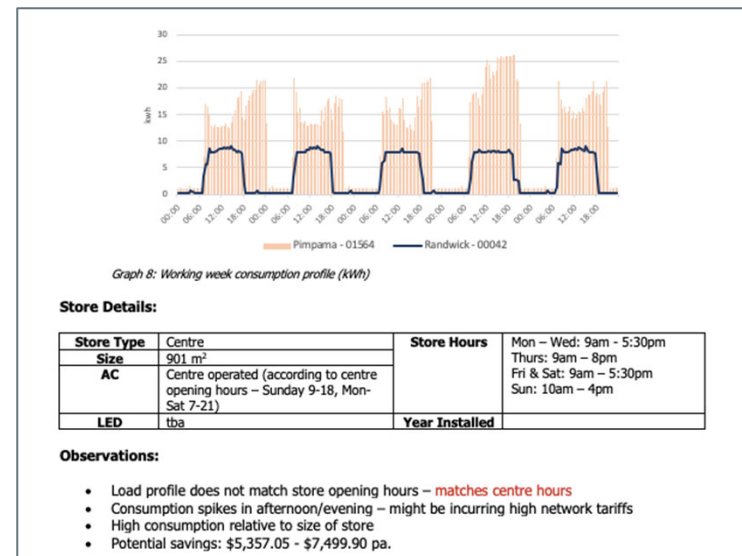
30
25
20
kWh 15
10
5
0

00:00 06:00 12:00 18:00 00:00 06:00 12:00 18:00 00:00 06:00 12:00 18:00 00:00 06:00 12:00 18:00 00:00 06:00 12:00 18:00

Pimpama - 01564
Randwick - 00042

Graph 8: Working week consumption profile (kWh)

Store Details:

| Store Type | Centre | Store Hours | Mon – Wed: 9am - 5:30pm Thurs: 9am – 8pm Fri & Sat: 9am – 5:30pm Sun: 10am – 4pm |
|---|---|---|---|
| Size | 901 $m^2$ | | |
| AC | Centre operated (according to centre opening hours – Sunday 9-18, Mon-Sat 7-21) | | |
| LED | tba | Year Installed | |

Observations:

• Load profile does not match store opening hours – matches centre hours
• Consumption spikes in afternoon/evening – might be incurring high network tariffs
• High consumption relative to size of store
• Potential savings: $5,357.05 - $7,499.90 pa.